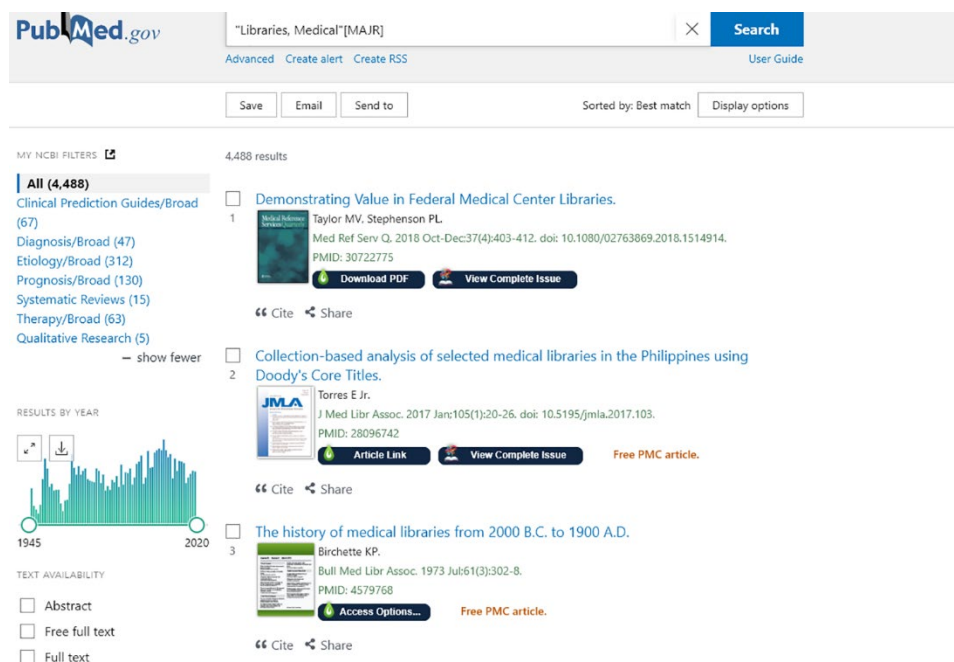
PubMed.gov

"Libraries, Medical"[MAJR]

Search

Advanced Create alert Create RSS

User Guide

Save Email Send to

Sorted by: Best match Display options

MY NCBI FILTERS

All (4,488)
Clinical Prediction Guides/Broad (67)
Diagnosis/Broad (47)
Etiology/Broad (312)
Prognosis/Broad (130)
Systematic Reviews (15)
Therapy/Broad (63)
Qualitative Research (5)
— show fewer

RESULTS BY YEAR

1945 2020

TEXT AVAILABILITY

Abstract
Free full text
Full text

4,488 results

1
Demonstrating Value in Federal Medical Center Libraries.
Taylor MV, Stephenson PL.
Med Ref Serv Q. 2018 Oct-Dec;37(4):403-412. doi: 10.1080/02763869.2018.1514914.
PMID: 30722775
Download PDF View Complete Issue
Cite Share

2
Collection-based analysis of selected medical libraries in the Philippines using Doody's Core Titles.
Torres E Jr.
J Med Libr Assoc. 2017 Jan;105(1):20-26. doi: 10.5195/jmla.2017.103.
PMID: 28096742
Article Link View Complete Issue Free PMC article.
Cite Share

3
The history of medical libraries from 2000 B.C. to 1900 A.D.
Birchette KP.
Bull Med Libr Assoc. 1973 Jul;61(3):302-8.
PMID: 4579768
Access Options... Free PMC article.
Cite Share